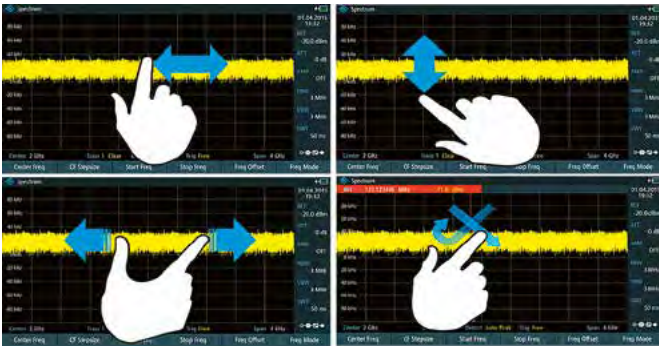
Spectrum
01.04.2015 19:32
REF -20.0 dBm
ATT 0 dB
Preamp Off
RBW 3 MHz
VBW 3 MHz
SWT 50 ms
Center: 2 GHz
Trace 1 Clear
Trig Free
Span: 4 GHz
Center Freq
CF Stepsize
Start Freq
Stop Freq
Freq Offset
Freq Mode

Spectrum
01.04.2015 19:32
REF -20.0 dBm
ATT 0 dB
Preamp Off
RBW 3 MHz
VBW 3 MHz
SWT 50 ms
Center: 2 GHz
Trace 1 Clear
Trig Free
Span: 4 GHz
Center Freq
CF Stepsize
Start Freq
Stop Freq
Freq Offset
Freq Mode

Spectrum
01.04.2015 19:32
REF -20.0 dBm
ATT 0 dB
Preamp Off
RBW 3 MHz
VBW 3 MHz
SWT 50 ms
Center: 2 GHz
Trace 1
Trig Free
Span: 4 GHz
Center Freq
CF Stepsize
Start Freq
Stop Freq
Freq Offset
Freq Mode

Spectrum
M1 121.123446 MHz -71.8 dBm
01.04.2015 19:32
REF -20.0 dBm
ATT 0 dB
Preamp Off
RBW 3 MHz
VBW 3 MHz
SWT 50 ms
Center: 2 GHz
Detect: Auto Peak
Trig Free
Span: 4 GHz
Center Freq
CF Stepsize
Start Freq
Stop Freq
Freq Offset
Freq Mode